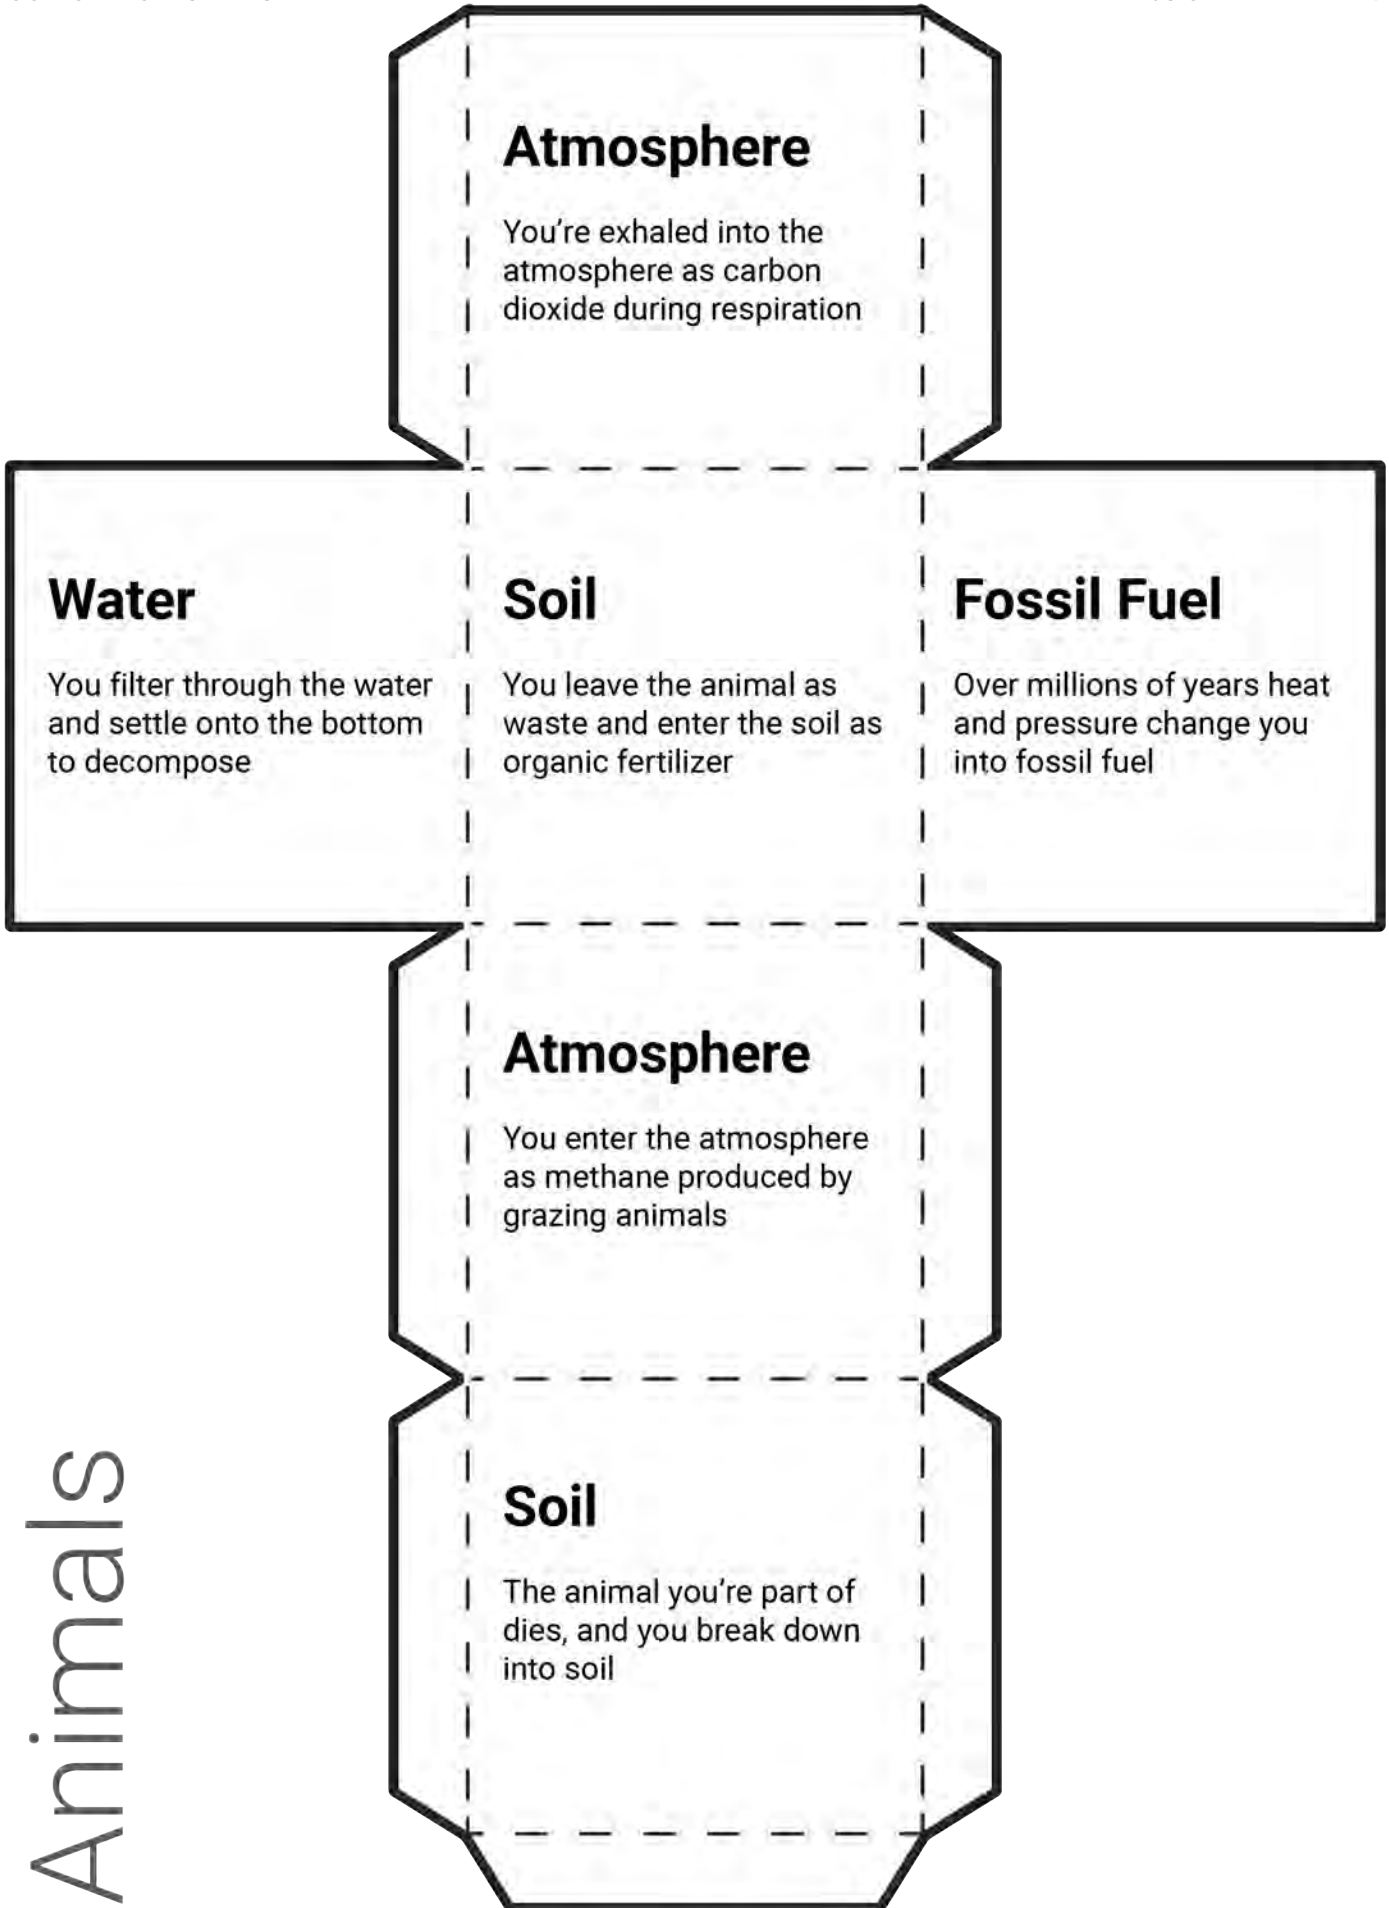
Atmosphere

You’re exhaled into the atmosphere as carbon dioxide during respiration

Water

You filter through the water and settle onto the bottom to decompose

Soil

You leave the animal as waste and enter the soil as organic fertilizer

Fossil Fuel

Over millions of years heat and pressure change you into fossil fuel

Atmosphere

You enter the atmosphere as methane produced by grazing animals

Soil

The animal you’re part of dies, and you break down into soil

Animals